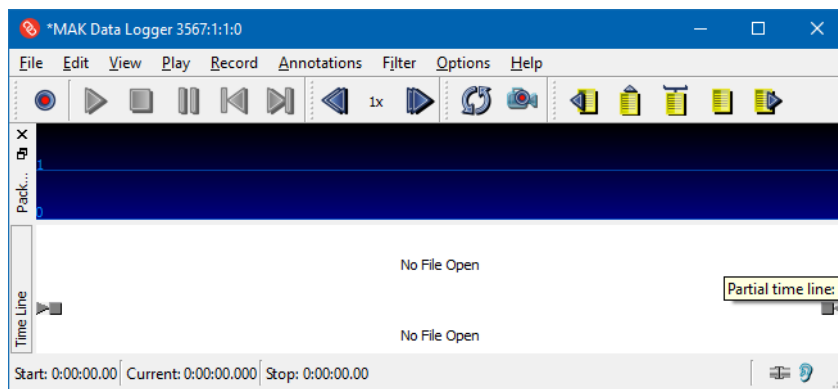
*MAK Data Logger 3567:1:1:0

File Edit View Play Record Annotations Filter Options Help

1x

Pack...

1

0

Time Line

No File Open

Partial time line:

No File Open

Start: 0:00:00.00 Current: 0:00:00.000 Stop: 0:00:00.00